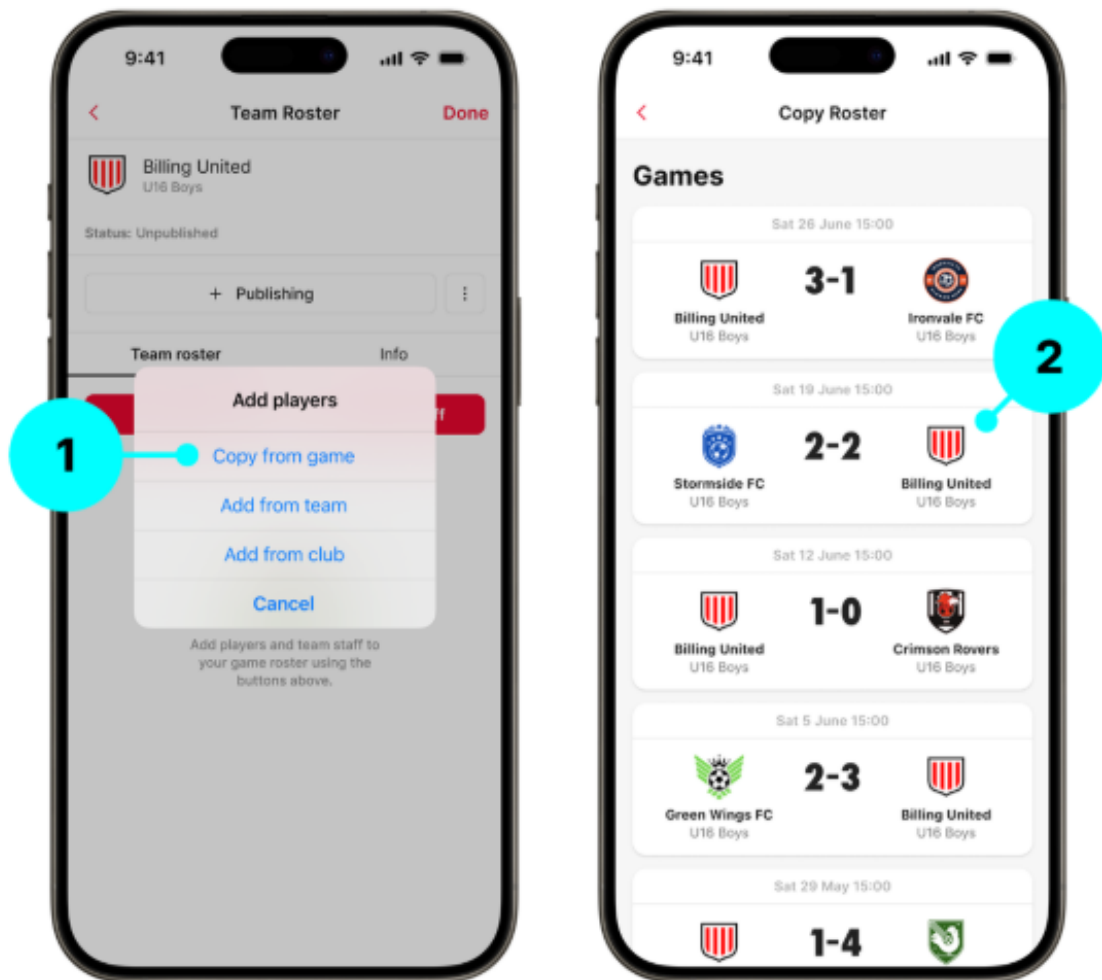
9:41

<

Team Roster

Done

Billing United
U16 Boys

Status: Unpublished

+ Publishing

⋮

Team roster

Info

ff

Add players

1

Copy from game

Add from team

Add from club

Cancel

Add players and team staff to your game roster using the buttons above.

9:41

<

Copy Roster

Games

Sat 26 June 15:00

Billing United
U16 Boys

3-1

Ironvale FC
U16 Boys

2

Sat 19 June 15:00

Stormside FC
U16 Boys

2-2

Billing United
U16 Boys

Sat 12 June 15:00

Billing United
U16 Boys

1-0

Crimson Rovers
U16 Boys

Sat 5 June 15:00

Green Wings FC
U16 Boys

2-3

Billing United
U16 Boys

Sat 29 May 15:00

1-4